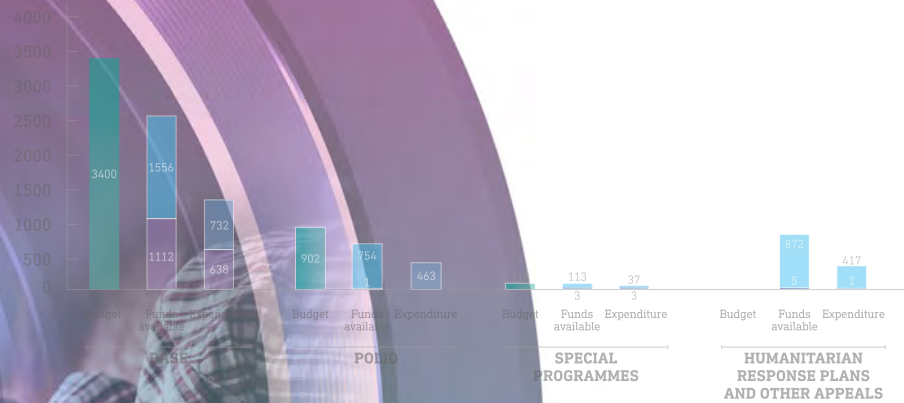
4000
3500
3000
2500
2000
1500
1000
500
0

3400
1556
1112
732
638
902
754
1
463
113
3
37
3
872
5
417
2

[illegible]dget
Funds available
Expe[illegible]
Budget
Funds available
Expenditure
Budget
Funds available
Expenditure
Budget
Funds available
Expenditure

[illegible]ASE
POLIO
SPECIAL PROGRAMMES
HUMANITARIAN RESPONSE PLANS AND OTHER APPEALS